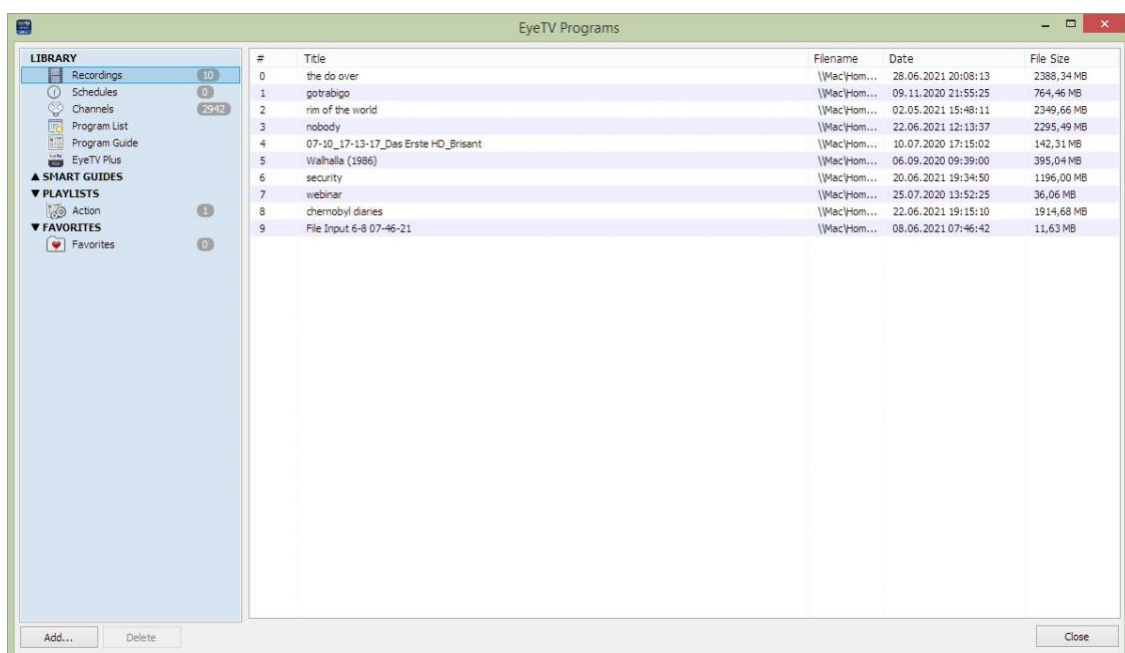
EyeTV Programs

LIBRARY
Recordings 10
Schedules 0
Channels 2942
Program List
Program Guide
EyeTV Plus
▲ SMART GUIDES
▼ PLAYLISTS
Action 1
▼ FAVORITES
Favorites 0

| # | Title | Filename | Date | File Size |
|---|---|---|---|---|
| 0 | the do over | \\Mac\Hom... | 28.06.2021 20:08:13 | 2388,34 MB |
| 1 | gotrabigo | \\Mac\Hom... | 09.11.2020 21:55:25 | 764,46 MB |
| 2 | rim of the world | \\Mac\Hom... | 02.05.2021 15:48:11 | 2349,66 MB |
| 3 | nobody | \\Mac\Hom... | 22.06.2021 12:13:37 | 2295,49 MB |
| 4 | 07-10_17-13-17_Das Erste HD_Brisant | \\Mac\Hom... | 10.07.2020 17:15:02 | 142,31 MB |
| 5 | Walhalla (1986) | \\Mac\Hom... | 06.09.2020 09:39:00 | 395,04 MB |
| 6 | security | \\Mac\Hom... | 20.06.2021 19:34:50 | 1196,00 MB |
| 7 | webinar | \\Mac\Hom... | 25.07.2020 13:52:25 | 36,06 MB |
| 8 | chernobyl diaries | \\Mac\Hom... | 22.06.2021 19:15:10 | 1914,68 MB |
| 9 | File Input 6-8 07-46-21 | \\Mac\Hom... | 08.06.2021 07:46:42 | 11,63 MB |

Add... Delete
Close